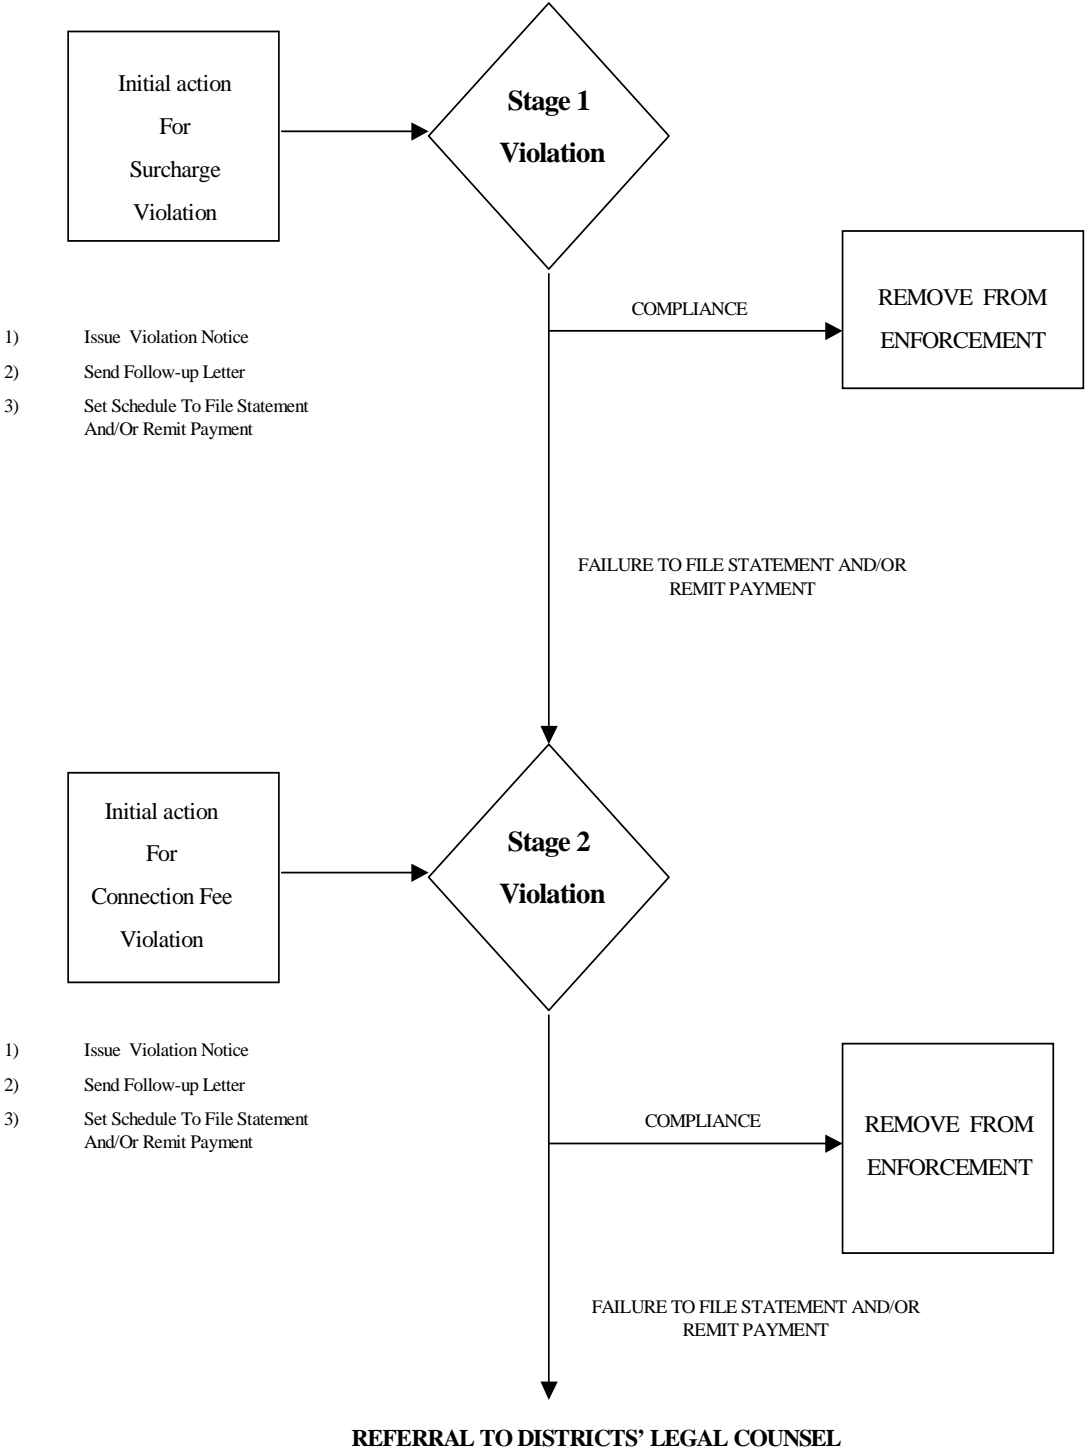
Initial action
For
Surcharge
Violation

Stage 1
Violation

1) Issue Violation Notice
2) Send Follow-up Letter
3) Set Schedule To File Statement And/Or Remit Payment

COMPLIANCE

REMOVE FROM ENFORCEMENT

FAILURE TO FILE STATEMENT AND/OR REMIT PAYMENT

Initial action
For
Connection Fee
Violation

Stage 2
Violation

1) Issue Violation Notice
2) Send Follow-up Letter
3) Set Schedule To File Statement And/Or Remit Payment

COMPLIANCE

REMOVE FROM ENFORCEMENT

FAILURE TO FILE STATEMENT AND/OR REMIT PAYMENT

REFERRAL TO DISTRICTS' LEGAL COUNSEL